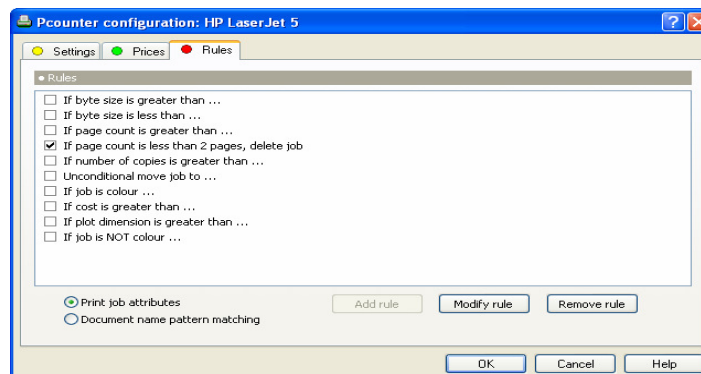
Pcounter configuration: HP LaserJet 5

Settings Prices Rules

Rules

If byte size is greater than ...
If byte size is less than ...
If page count is greater than ...
If page count is less than 2 pages, delete job
If number of copies is greater than ...
Unconditional move job to ...
If job is colour ...
If cost is greater than ...
If plot dimension is greater than ...
If job is NOT colour ...

Print job attributes
Document name pattern matching

Add rule Modify rule Remove rule

OK Cancel Help